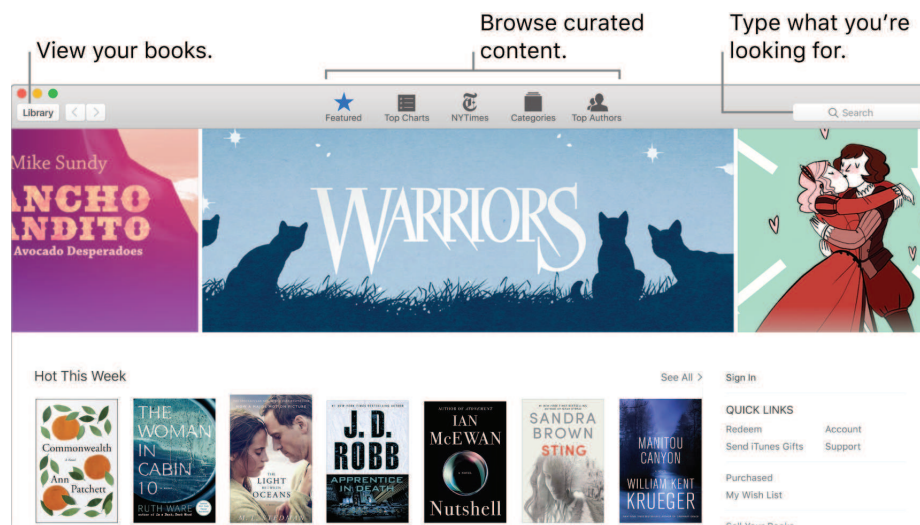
View your books.

Browse curated content.

Type what you're looking for.

Library

Featured Top Charts NYTimes Categories Top Authors

Search

Mike Sundy
ANCHO ANDITO
Avocado Desperadoes

WARRIORS

Hot This Week

See All >

Commonwealth
Ann Patchett

THE WOMAN IN CABIN 10
RUTH WARE

THE LIGHT BETWEEN OCEANS

J. D. ROBB
APPRENTICE IN DEATH

IAN McEWAN
Nutshell

SANDRA BROWN
STING

MANITOU CANYON
WILLIAM KENT KRUEGER

Sign In

QUICK LINKS
Redeem
Account
Send iTunes Gifts
Support

Purchased
My Wish List